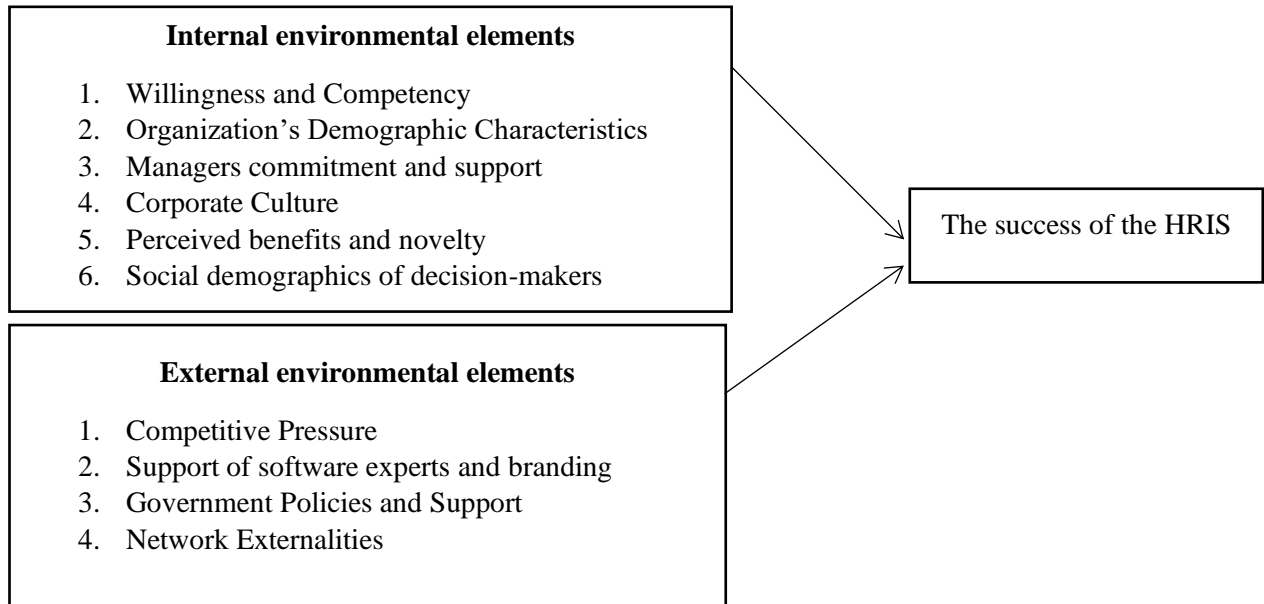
**Internal environmental elements**

1. Willingness and Competency
2. Organization’s Demographic Characteristics
3. Managers commitment and support
4. Corporate Culture
5. Perceived benefits and novelty
6. Social demographics of decision-makers

The success of the HRIS

**External environmental elements**

1. Competitive Pressure
2. Support of software experts and branding
3. Government Policies and Support
4. Network Externalities